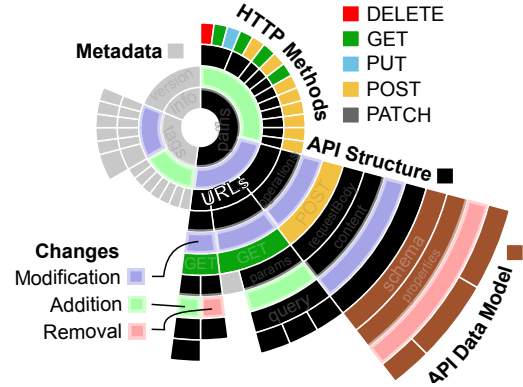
HTTP Methods
DELETE
GET
PUT
POST
PATCH
Metadata
version
info
tags
paths
URLs
operations
POST
GET
GET
request body
content
params
query
schema
properties
API Structure
API Data Model
Changes
Modification
Addition
Removal